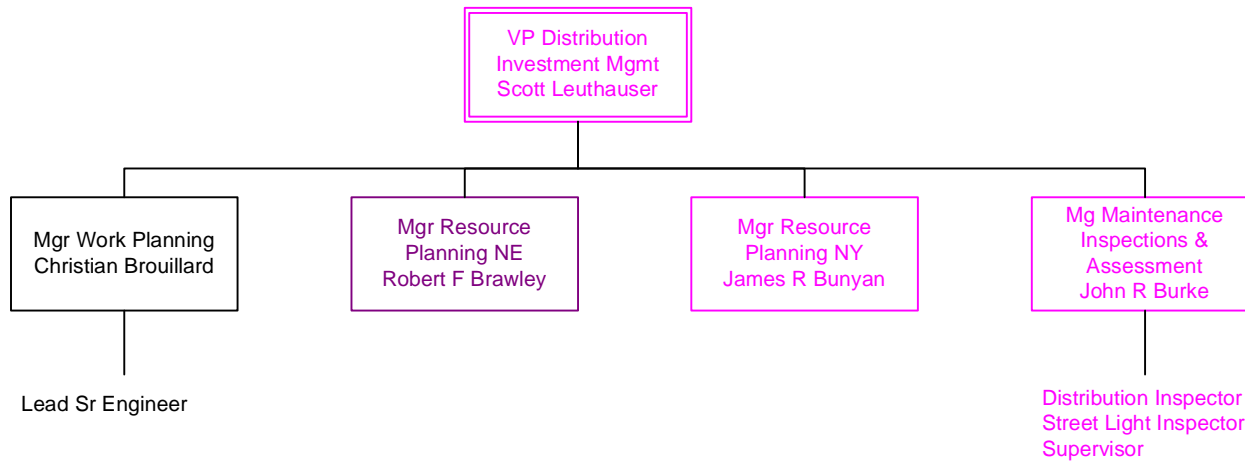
VP Distribution
Investment Mgmt
Scott Leuthauser

Mgr Work Planning
Christian Brouillard

Lead Sr Engineer

Mgr Resource
Planning NE
Robert F Brawley

Mgr Resource
Planning NY
James R Bunyan

Mg Maintenance
Inspections &
Assessment
John R Burke

Distribution Inspector
Street Light Inspector
Supervisor